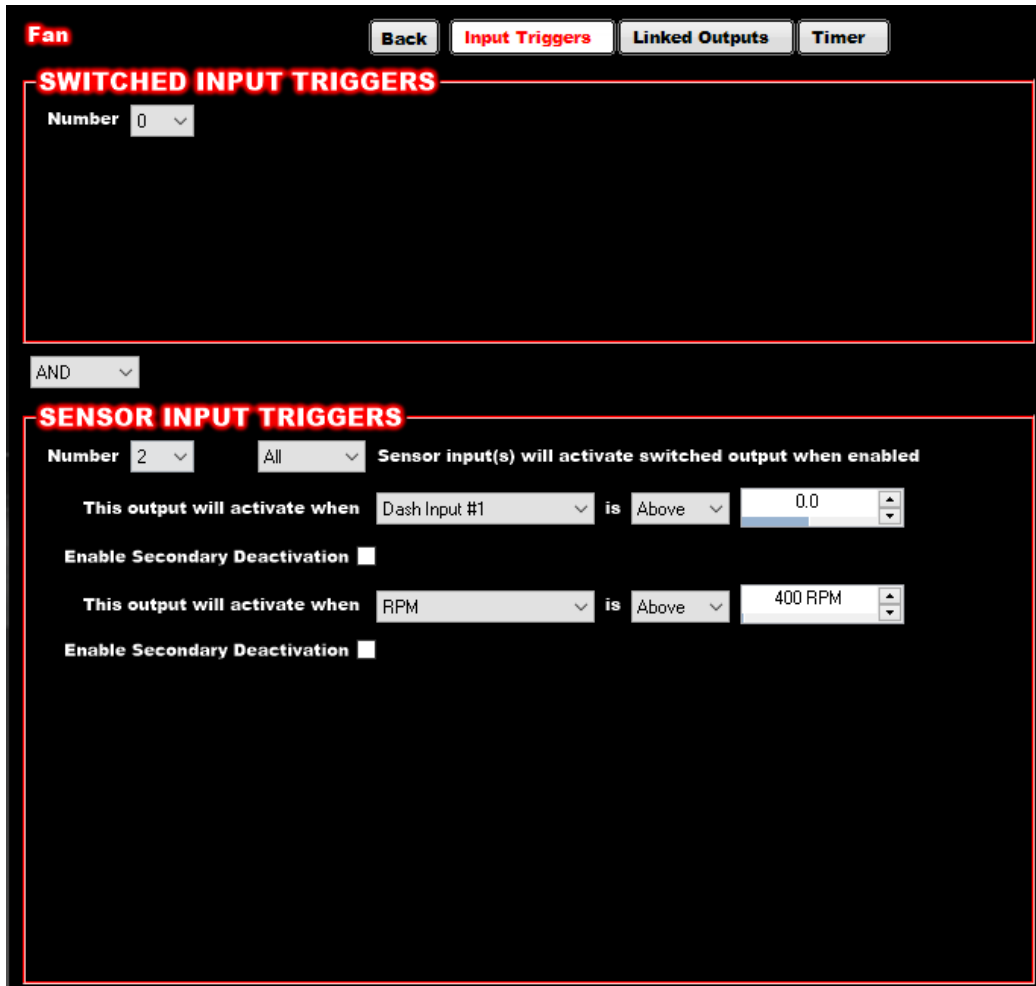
Fan

Back | Input Triggers | Linked Outputs | Timer

SWITCHED INPUT TRIGGERS

Number 0

AND

SENSOR INPUT TRIGGERS

Number 2 All Sensor input(s) will activate switched output when enabled

This output will activate when Dash Input #1 is Above 0.0

Enable Secondary Deactivation

This output will activate when RPM is Above 400 RPM

Enable Secondary Deactivation